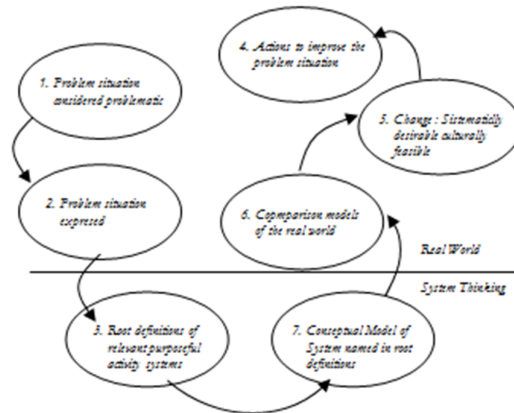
1. Problem situation considered problematic

2. Problem situation expressed

3. Root definitions of relevant purposeful activity systems

7. Conceptual Model of System named in root definitions

6. Copmparison models of the real world

5. Change : Sistematically desirable culturally feasible

4. Actions to improve the problem situation

Real World

System Thinking